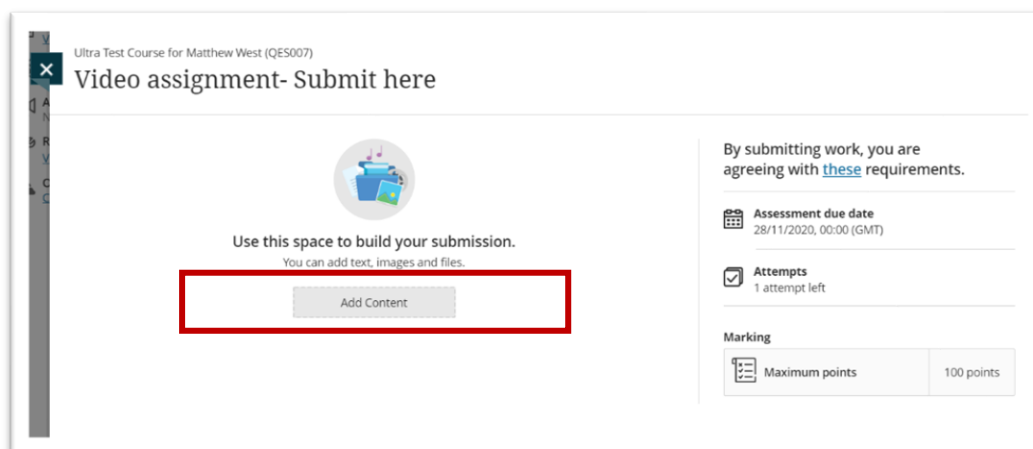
Ultra Test Course for Matthew West (QES007)

×

Video assignment- Submit here

Use this space to build your submission.

You can add text, images and files.

Add Content

By submitting work, you are agreeing with these requirements.

Assessment due date
28/11/2020, 00:00 (GMT)

Attempts
1 attempt left

Marking

| Maximum points | 100 points |
|---|---|